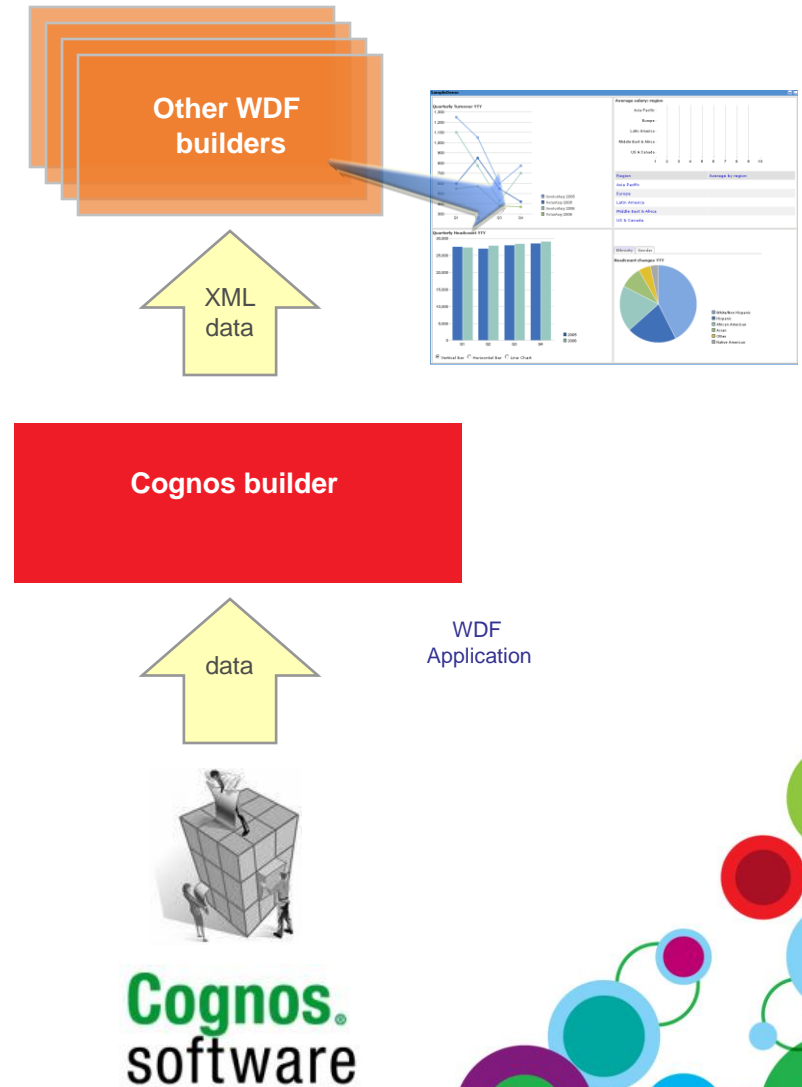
Other WDF builders

XML data

Quarterly Turnover YTY

Average salary: region

Asia Pacific

Europe

Latin America

Middle East & Africa

US & Canada

Region

Average by region

Asia Pacific

Europe

Latin America

Middle East & Africa

US & Canada

Quarterly Headcount YTY

Headcount changes YTY

Cognos builder

data

WDF Application

Cognos. software